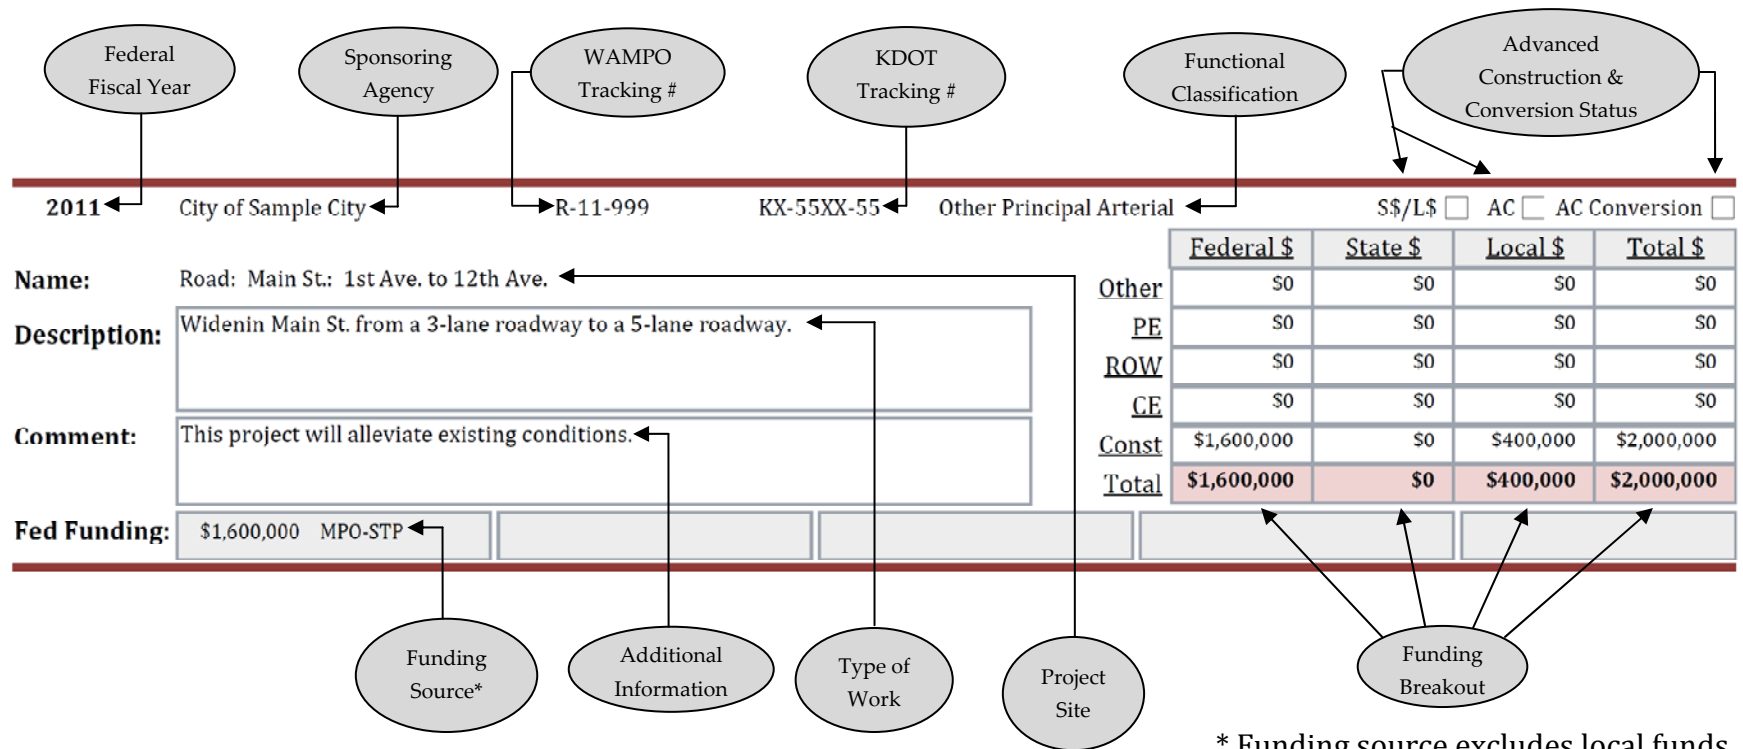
Federal Fiscal Year

Sponsoring Agency

WAMPO Tracking #

KDOT Tracking #

Functional Classification

Advanced Construction & Conversion Status

2011 City of Sample City R-11-999 KX-55XX-55 Other Principal Arterial S$/L$ AC AC Conversion

Name: Road: Main St.: 1st Ave. to 12th Ave.

Description: Widenin Main St. from a 3-lane roadway to a 5-lane roadway.

Comment: This project will alleviate existing conditions.

Fed Funding: $1,600,000 MPO-STP

| | Federal $ | State $ | Local $ | Total $ |
|---|---|---|---|---|
| Other | $0 | $0 | $0 | $0 |
| PE | $0 | $0 | $0 | $0 |
| ROW | $0 | $0 | $0 | $0 |
| CE | $0 | $0 | $0 | $0 |
| Const | $1,600,000 | $0 | $400,000 | $2,000,000 |
| Total | $1,600,000 | $0 | $400,000 | $2,000,000 |

Funding Source*

Additional Information

Type of Work

Project Site

Funding Breakout

* Funding source excludes local funds